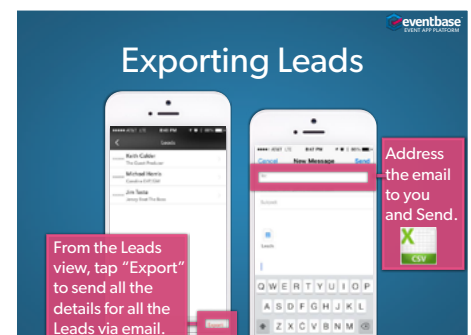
eventbase
EVENT APP PLATFORM

Exporting Leads

Leads

Keith Calder
The Guest Producer

Michael Harris
Creative EVP IGM

Jim Testa
Jersey Beat The Boss

Cancel New Message Send

To:

Subject:

Leads

Q W E R T Y U I O P
A S D F G H J K L
Z X C V B N M

Address the email to you and Send.

CSV

From the Leads view, tap "Export" to send all the details for all the Leads via email.

Export